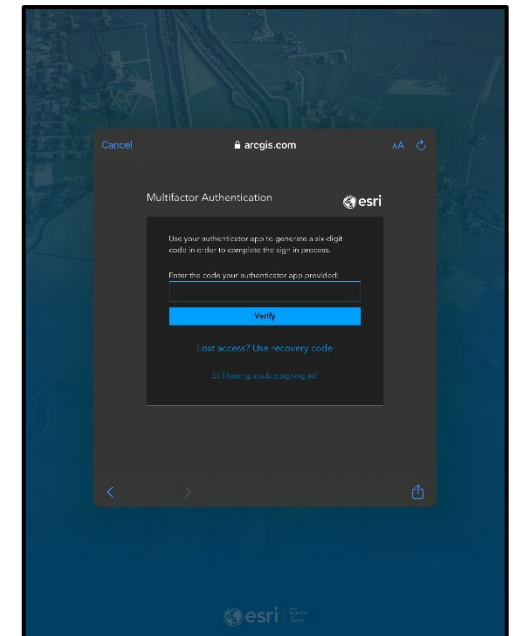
Cancel
arcgis.com
AA

Multifactor Authentication
esri

Use your authenticator app to generate a six-digit code in order to complete the sign in process.

Enter the code your authenticator app provided:

Verify

Lost access? Use recovery code

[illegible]

esri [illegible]